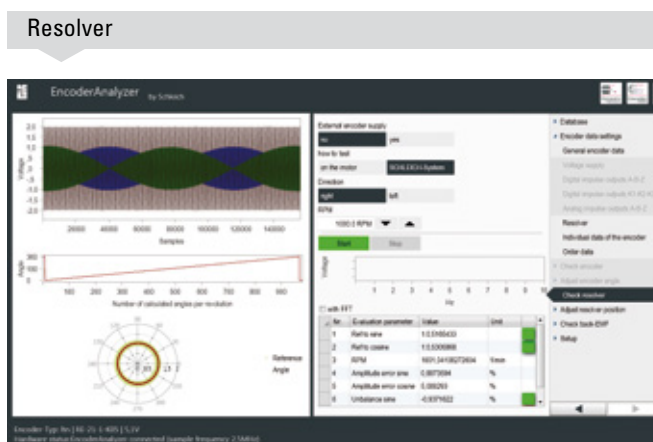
Resolver

EncoderAnalyzer by Schleich

2.0
1.5
1.0
0.5
0
-0.5
-1.0
-1.5
-2.0
Voltage
2000 4000 6000 8000 10000 12000 14000
Samples

300
100
0
Angle
100 200 300 400 500 600 700 800 900
Number of calculated angles per revolution

Reference
Angle

External encoder supply
no
yes
How to test
on the motor
SCHLEICH-System
Direction
right
left
RPM
1000.0 RPM
Start
Stop
Voltage
1 2 3 4 5 6 7 8 9 10
Hz
with FFT

| Nr. | Evaluation parameter | Value | Unit |
|---|---|---|---|
| 1 | Ref/Ia sine | 1.53185433 | |
| 2 | Ref/Ia cosine | 1.53306868 | |
| 3 | RPM | 1001.54108272654 | 1/min |
| 4 | Amplitude error sine | 0.0073594 | % |
| 5 | Amplitude error cosine | 0.388283 | % |
| 6 | Unbalance sine | -0.0379522 | % |

Database
Encoder data settings
General encoder data
Voltage supply
Digital impulse outputs A-B-Z
Digital impulse outputs A1-A2-A
Analog impulse outputs A-B-Z
Resolver
Individual data of the encoder
Order data
Check encoder
Adjust encoder angle
Check resolver
Adjust resolver position
Check back-EMF
Setup

Encoder Typ: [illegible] | 5.1V
Hardware status:EncoderAnalyzer connected (sample frequency 2.5MHz)